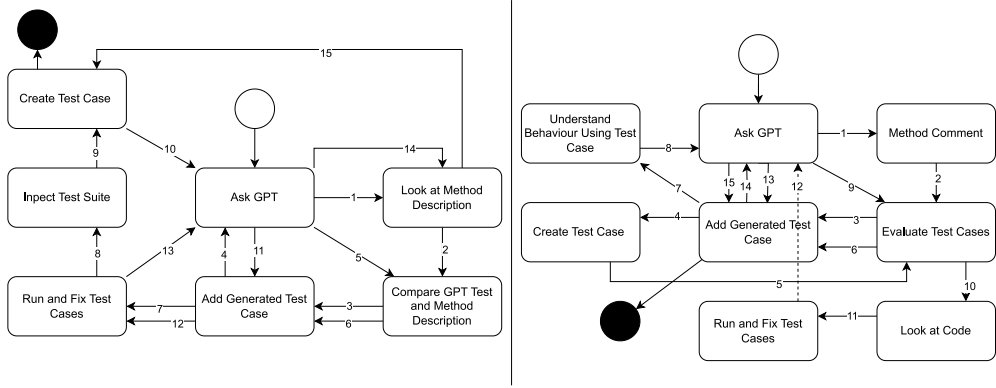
15

Create Test Case

10

9

14

Inpect Test Suite

Ask GPT

1

Look at Method Description

13

11

2

8

4

5

Run and Fix Test Cases

7

Add Generated Test Case

3

Compare GPT Test and Method Description

12

6

Understand Behaviour Using Test Case

8

Ask GPT

1

Method Comment

7

15

14

13

12

9

2

Create Test Case

4

Add Generated Test Case

3

Evaluate Test Cases

6

5

10

Run and Fix Test Cases

11

Look at Code